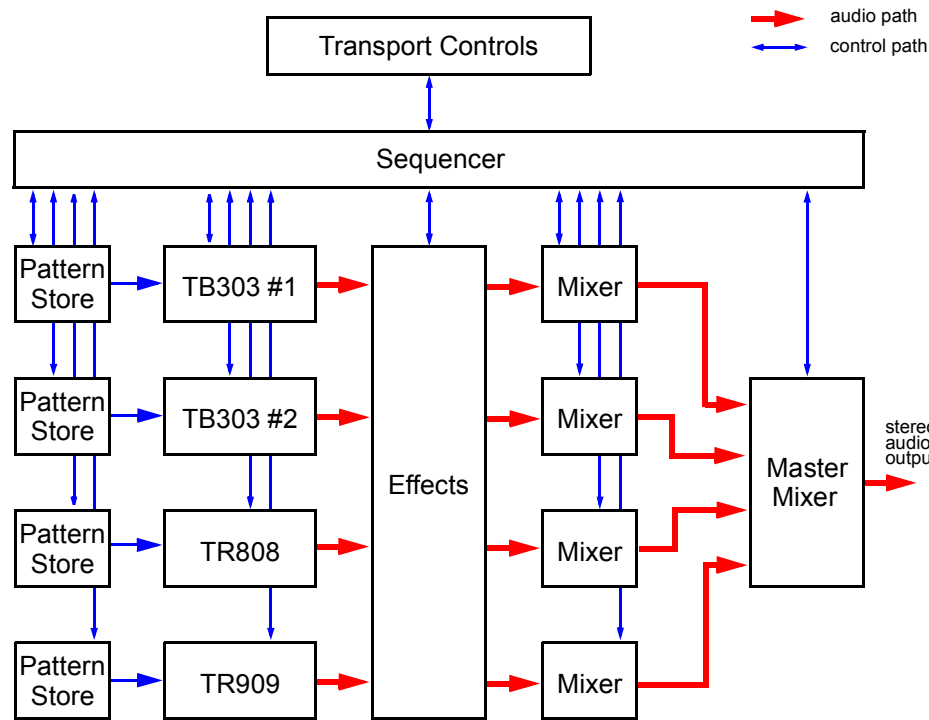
audio path
control path

Transport Controls

Sequencer

Pattern Store

TB303 #1

Pattern Store

TB303 #2

Pattern Store

TR808

Pattern Store

TR909

Effects

Mixer

Mixer

Mixer

Mixer

Master Mixer

stere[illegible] audio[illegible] outpu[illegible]